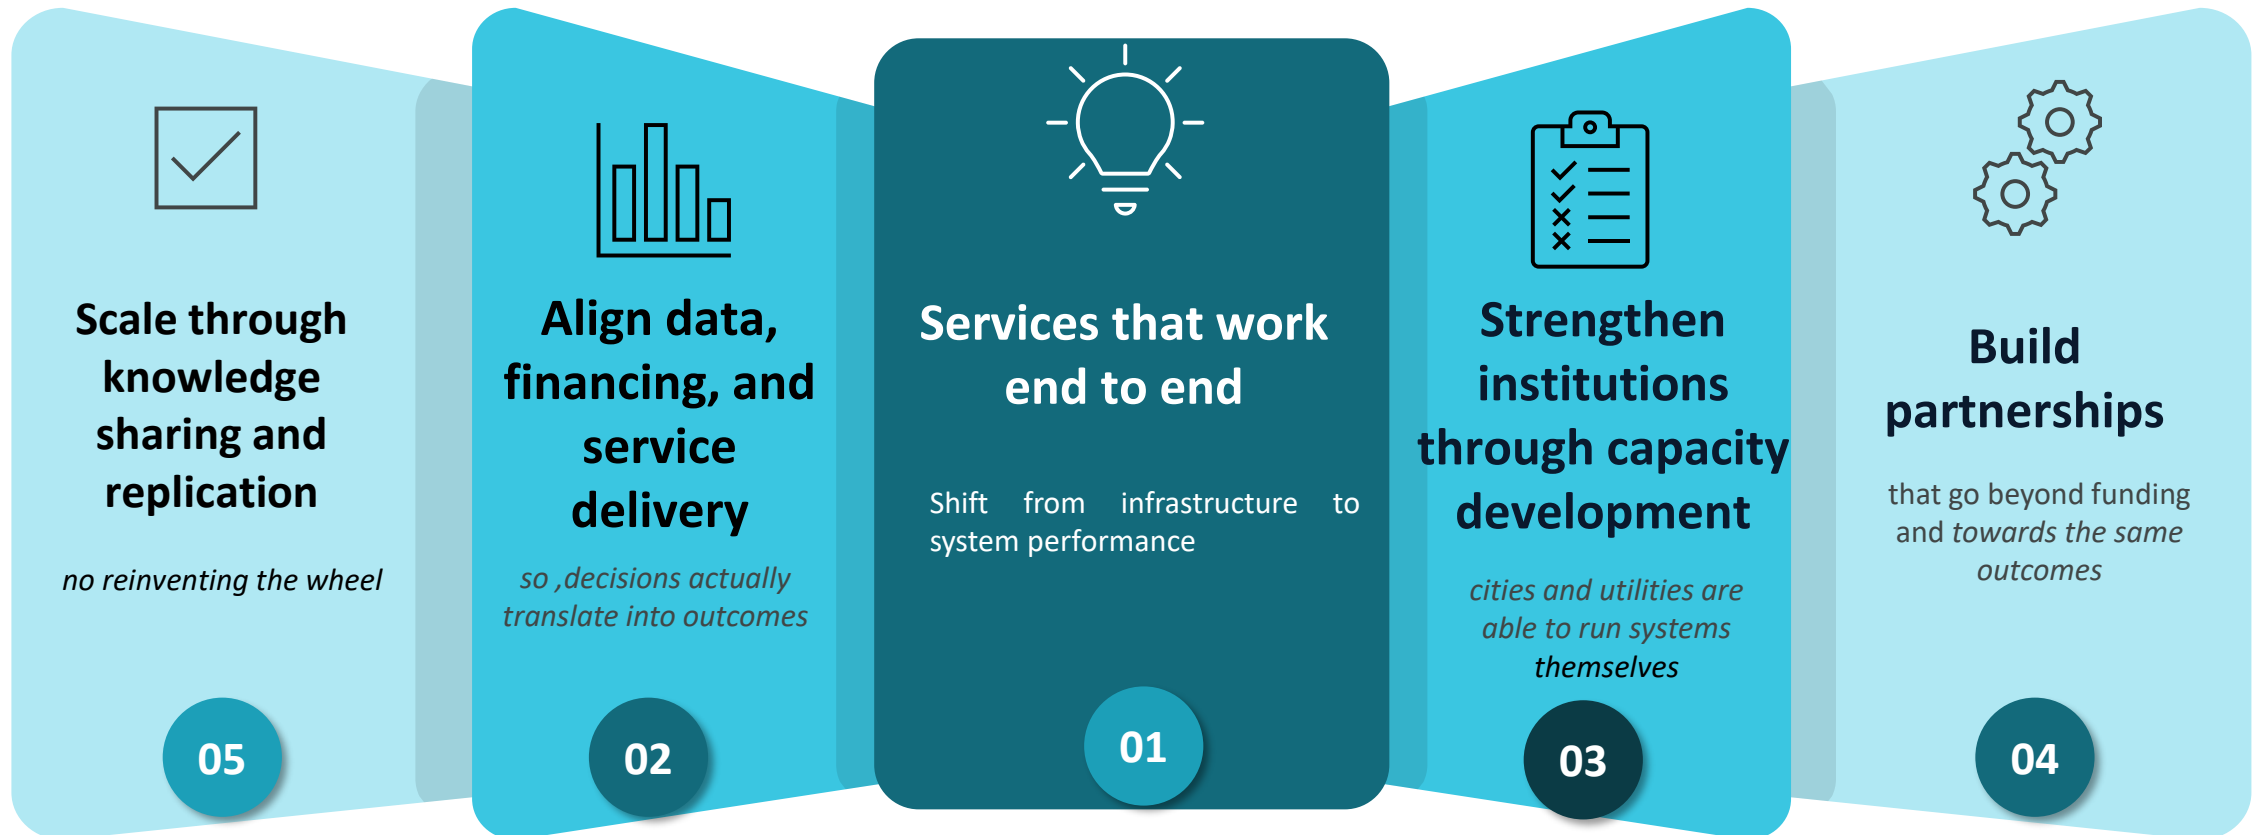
Scale through knowledge sharing and replication

*no reinventing the wheel*

05

Align data, financing, and service delivery

*so ,decisions actually translate into outcomes*

02

Services that work end to end

Shift from infrastructure to system performance

01

Strengthen institutions through capacity development

*cities and utilities are able to run systems themselves*

03

Build partnerships

that go beyond funding and *towards the same outcomes*

04